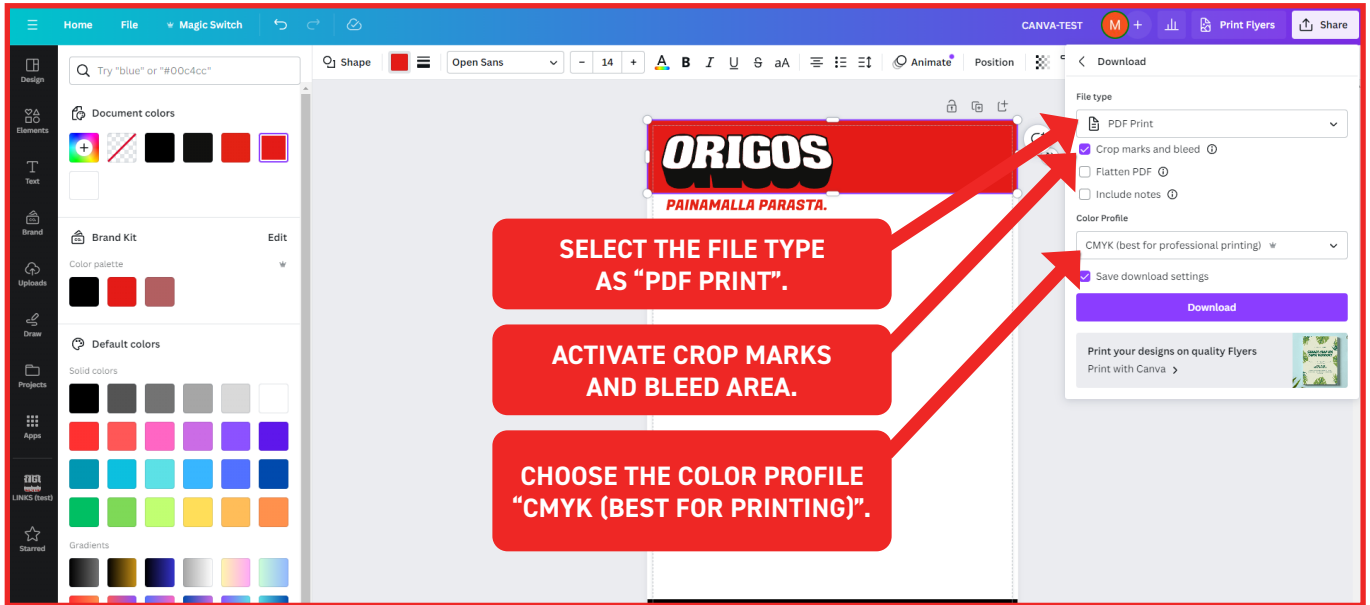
Home File Magic Switch CANVA-TEST M Print Flyers Share

Design
Elements
Text
Brand
Uploads
Draw
Projects
Apps
LINKS (test)
Starred

Try "blue" or "#00c4cc"

Document colors

Brand Kit Edit
Color palette

Default colors
Solid colors

Gradients

Shape Open Sans 14 B I U S aA Animate Position

ORIGOS
PAINAMALLA PARASTA.

SELECT THE FILE TYPE AS "PDF PRINT".

ACTIVATE CROP MARKS AND BLEED AREA.

CHOOSE THE COLOR PROFILE "CMYK (BEST FOR PRINTING)".

Download
File type
PDF Print
Crop marks and bleed
Flatten PDF
Include notes
Color Profile
CMYK (best for professional printing)
Save download settings
Download
Print your designs on quality Flyers
Print with Canva